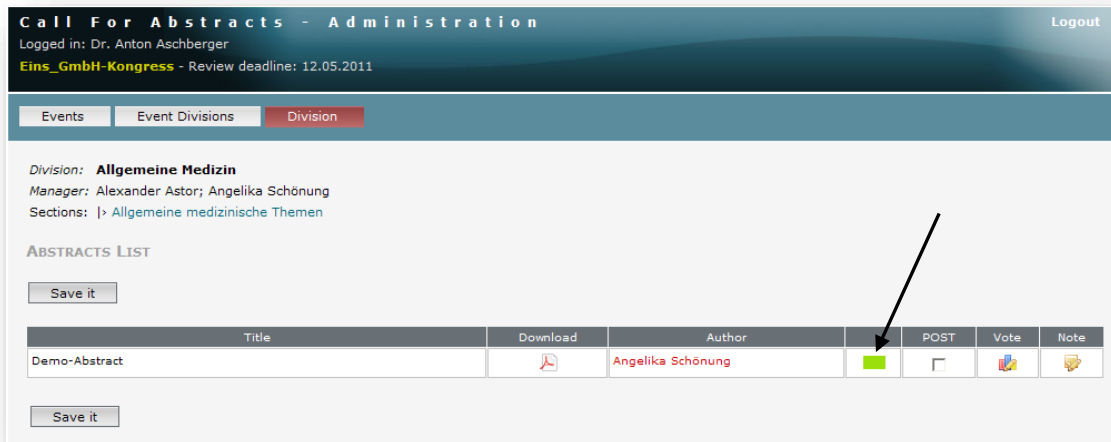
Call For Abstracts - Administration
Logged in: Dr. Anton Aschberger
Eins_GmbH-Kongress - Review deadline: 12.05.2011

Logout

Events | Event Divisions | Division

Division: Allgemeine Medizin
Manager: Alexander Astor; Angelika Schönung
Sections: |› Allgemeine medizinische Themen

ABSTRACTS LIST

Save it

| Title | Download | Author | | POST | Vote | Note |
|---|---|---|---|---|---|---|
| Demo-Abstract | | Angelika Schönung | | | | |

Save it